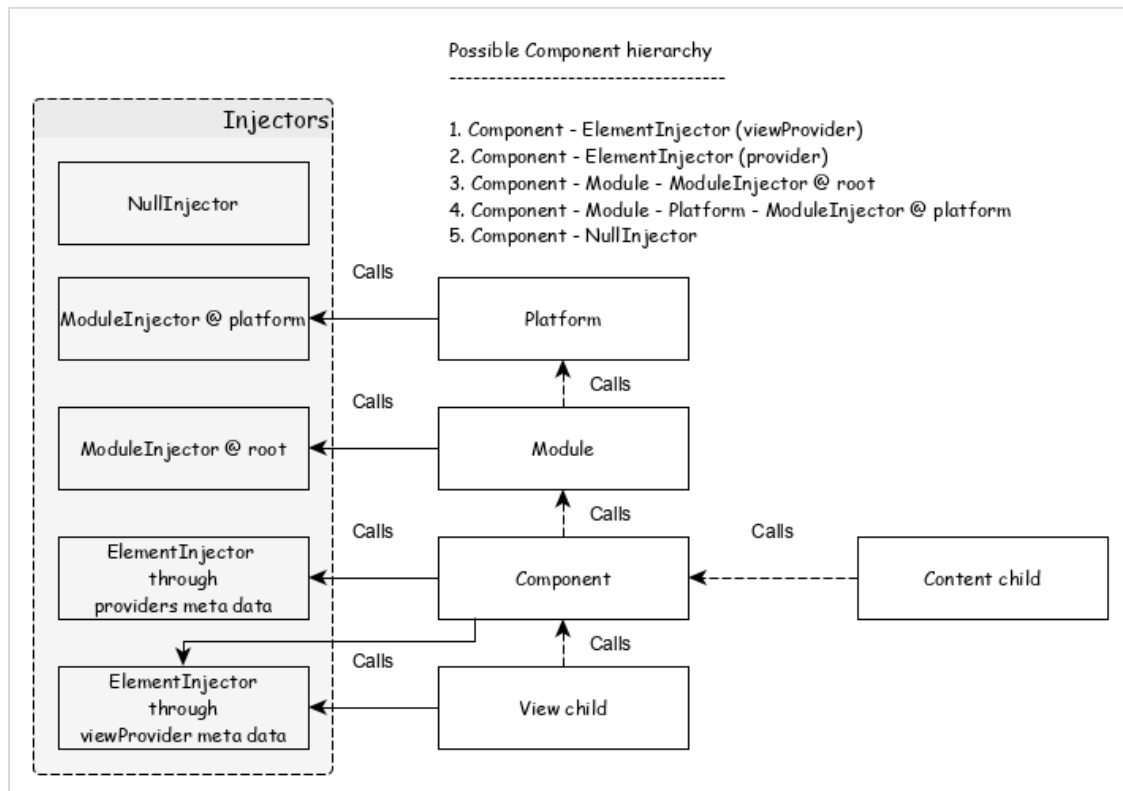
Possible Component hierarchy
-----------------------------------

1. Component - ElementInjector (viewProvider)
2. Component - ElementInjector (provider)
3. Component - Module - ModuleInjector @ root
4. Component - Module - Platform - ModuleInjector @ platform
5. Component - NullInjector

Injectors

NullInjector

Calls

ModuleInjector @ platform

Platform

Calls

Calls

ModuleInjector @ root

Module

Calls

Calls

Calls

ElementInjector through providers meta data

Component

Content child

Calls

Calls

ElementInjector through viewProvider meta data

View child